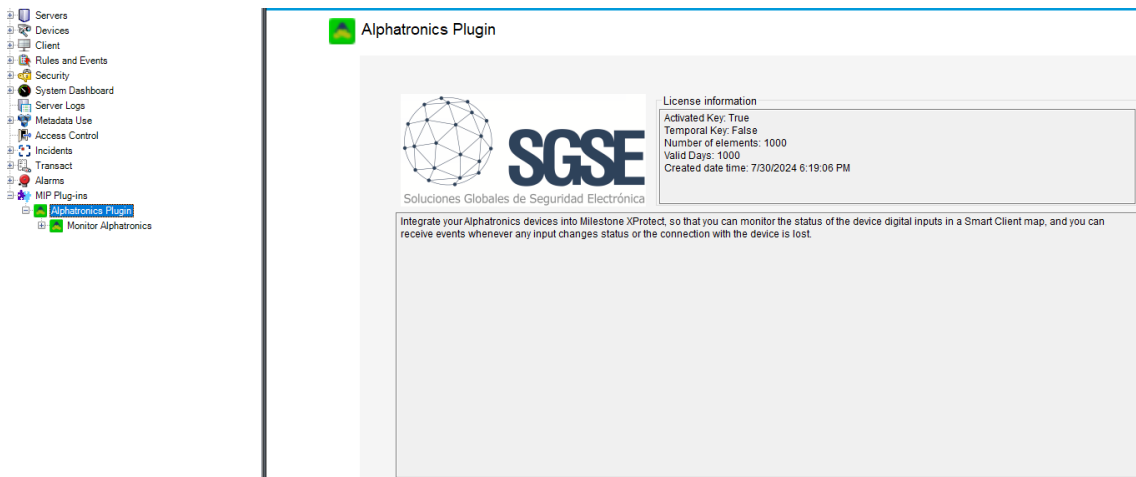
Servers
Devices
Client
Rules and Events
Security
System Dashboard
Server Logs
Metadata Use
Access Control
Incidents
Transact
Alarms
MIP Plug-ins
Alphatronics Plugin
Monitor Alphatronics

Alphatronics Plugin

SGSE
Soluciones Globales de Seguridad Electrónica

License information
Activated Key: True
Temporal Key: False
Number of elements: 1000
Valid Days: 1000
Created date time: 7/30/2024 6:19:06 PM

Integrate your Alphatronics devices into Milestone XProtect, so that you can monitor the status of the device digital inputs in a Smart Client map, and you can receive events whenever any input changes status or the connection with the device is lost.